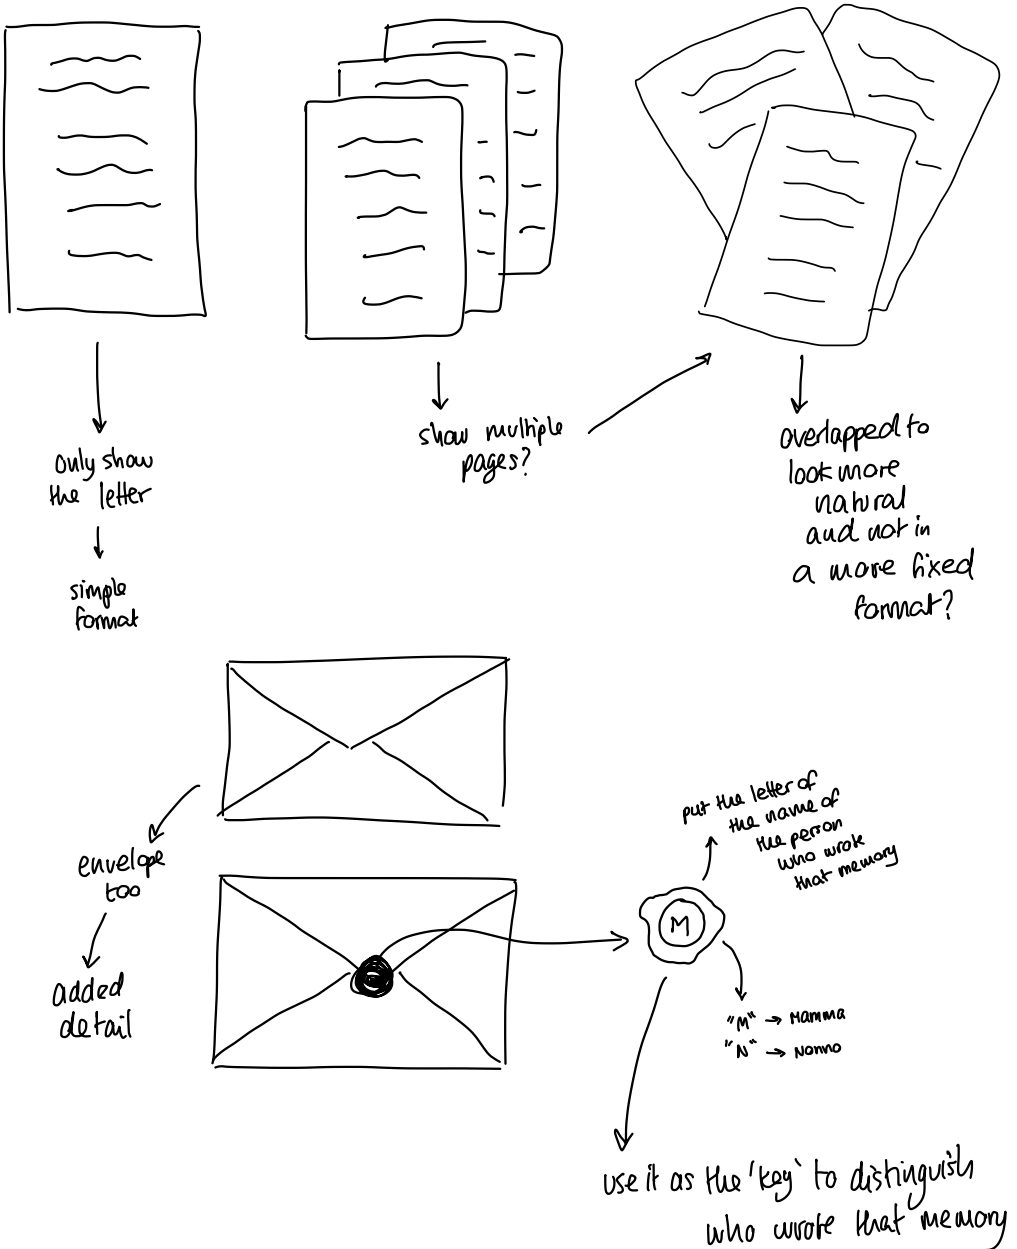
only show the letter

simple format

show multiple pages?

overlapped to look more natural and not in a more fixed format?

envelope too

added detail

put the letter of the name of the person who wrote that memory

M

"M" → Mamma
"N" → Nonno

use it as the 'key' to distinguish who wrote that memory